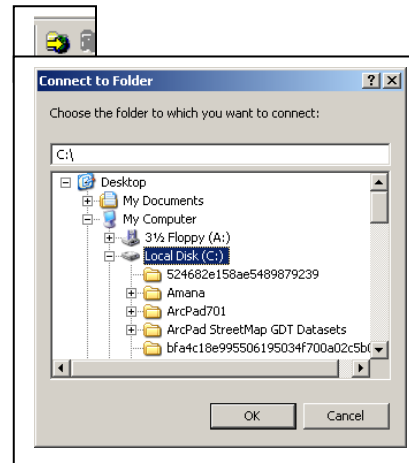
Connect to Folder

?

X

Choose the folder to which you want to connect:

C:\

Desktop
My Documents
My Computer
3½ Floppy (A:)
Local Disk (C:)
524682e158ae5489879239
Amana
ArcPad701
ArcPad StreetMap GDT Datasets
bfa4c18e995506195034f700a02c5b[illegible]

OK

Cancel